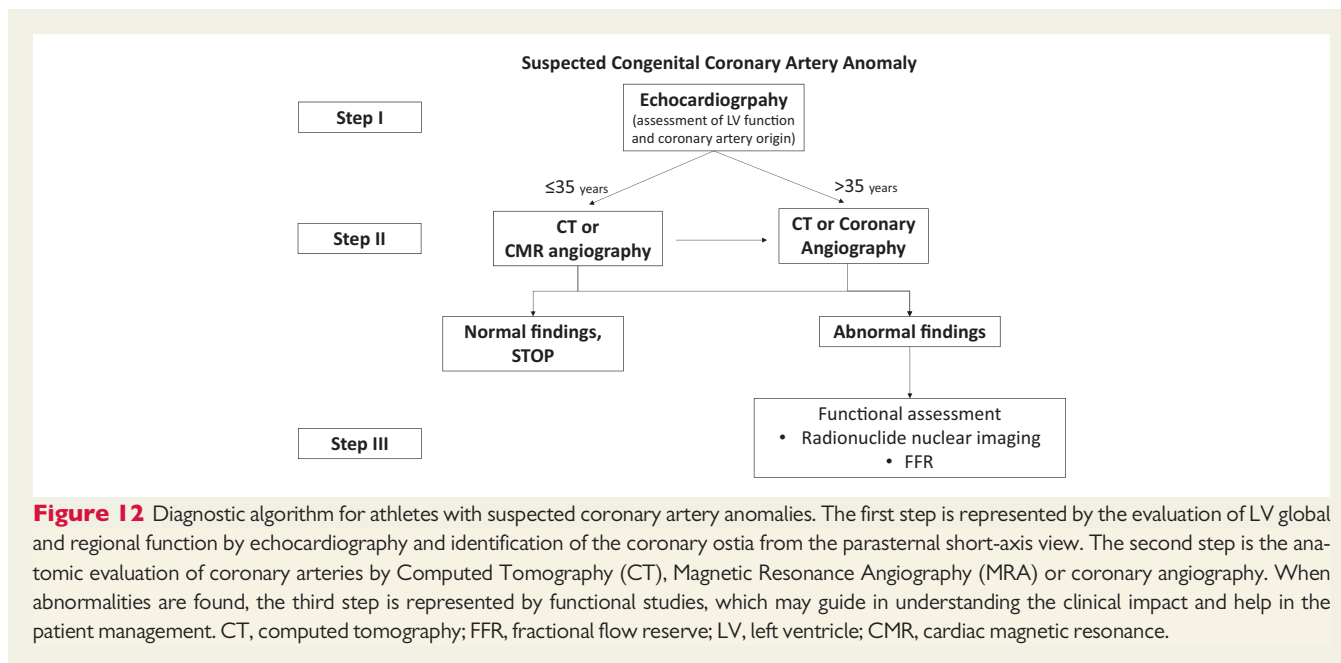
Suspected Congenital Coronary Artery Anomaly

Step I

Echocardiogrpahy
(assessment of LV function and coronary artery origin)

≤35 years

>35 years

Step II

CT or CMR angiography

CT or Coronary Angiography

Normal findings, STOP

Abnormal findings

Step III

Functional assessment
• Radionuclide nuclear imaging
• FFR

**Figure 12** Diagnostic algorithm for athletes with suspected coronary artery anomalies. The first step is represented by the evaluation of LV global and regional function by echocardiography and identification of the coronary ostia from the parasternal short-axis view. The second step is the anatomic evaluation of coronary arteries by Computed Tomography (CT), Magnetic Resonance Angiography (MRA) or coronary angiography. When abnormalities are found, the third step is represented by functional studies, which may guide in understanding the clinical impact and help in the patient management. CT, computed tomography; FFR, fractional flow reserve; LV, left ventricle; CMR, cardiac magnetic resonance.